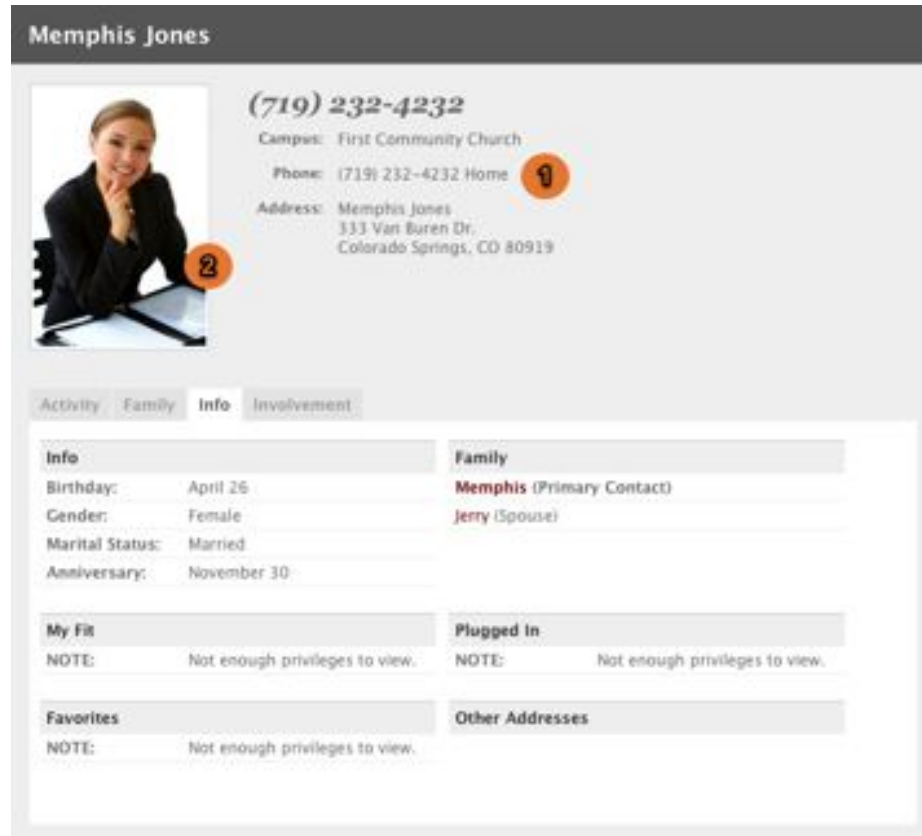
Memphis Jones

(719) 232-4232

Campus: First Community Church

Phone: (719) 232-4232 Home

1

Address: Memphis Jones
333 Van Buren Dr.
Colorado Springs, CO 80919

2

Activity Family Info Involvement

| Info | |
|---|---|
| Birthday: | April 26 |
| Gender: | Female |
| Marital Status: | Married |
| Anniversary: | November 30 |

| Family |
|---|
| Memphis (Primary Contact) |
| Jerry (Spouse) |

| My Fit | |
|---|---|
| NOTE: | Not enough privileges to view. |

| Plugged In | |
|---|---|
| NOTE: | Not enough privileges to view. |

| Favorites | |
|---|---|
| NOTE: | Not enough privileges to view. |

Other Addresses